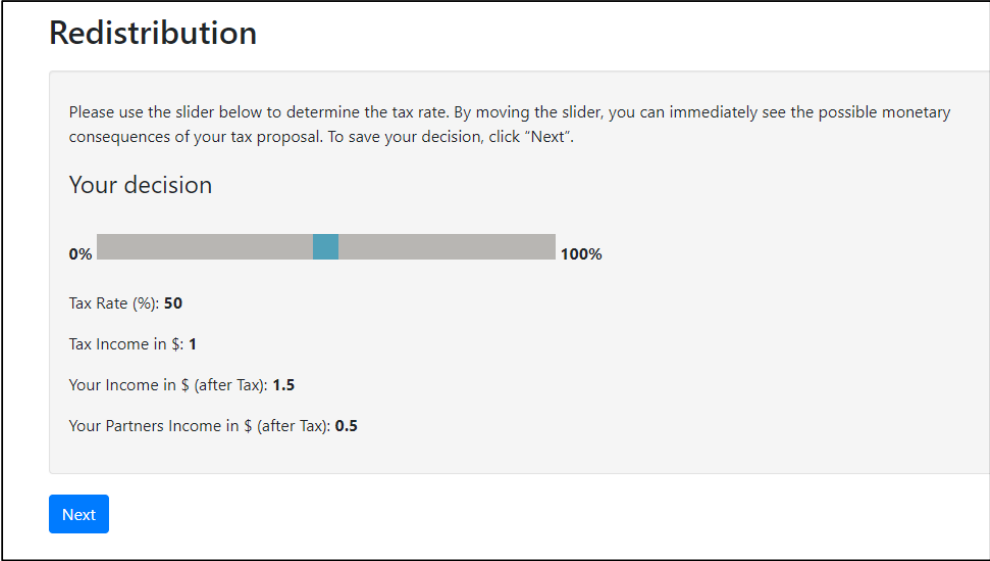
# Redistribution

Please use the slider below to determine the tax rate. By moving the slider, you can immediately see the possible monetary consequences of your tax proposal. To save your decision, click “Next”.

Your decision

0% 100%

Tax Rate (%): **50**

Tax Income in \$: **1**

Your Income in \$ (after Tax): **1.5**

Your Partners Income in \$ (after Tax): **0.5**

Next